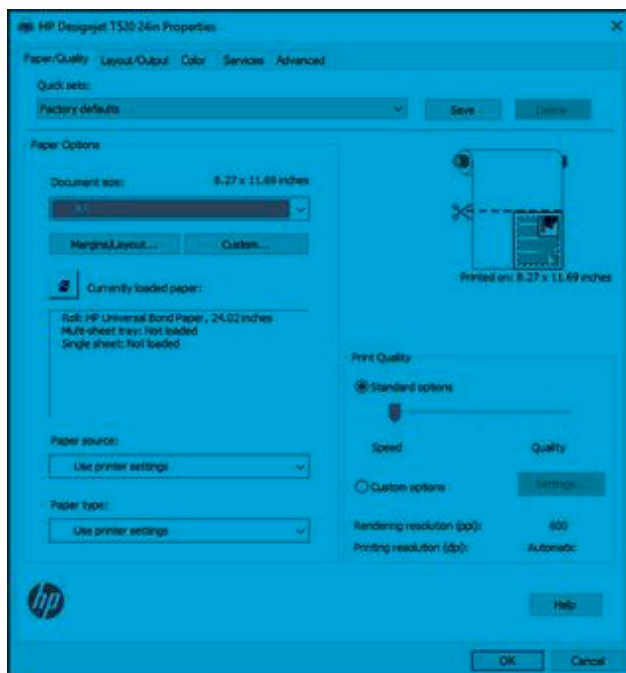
HP Designjet T520 24in Properties

Paper/Quality Layout/Output Color Services Advanced

Quick sets:

Factory defaults

Save Delete

Paper Options

Document size: 8.27 x 11.69 inches

A4

Margins/Layout... Custom...

Currently loaded paper:

Roll: HP Universal Bond Paper, 24.02 inches
Multi-sheet tray: Not loaded
Single sheet: Not loaded

Paper source:

Use printer settings

Paper type:

Use printer settings

Printed on: 8.27 x 11.69 inches

Print Quality

Standard options

Speed Quality

Custom options

Settings...

Rendering resolution (ppi): 600

Printing resolution (dpi): Automatic

hp

Help

OK Cancel